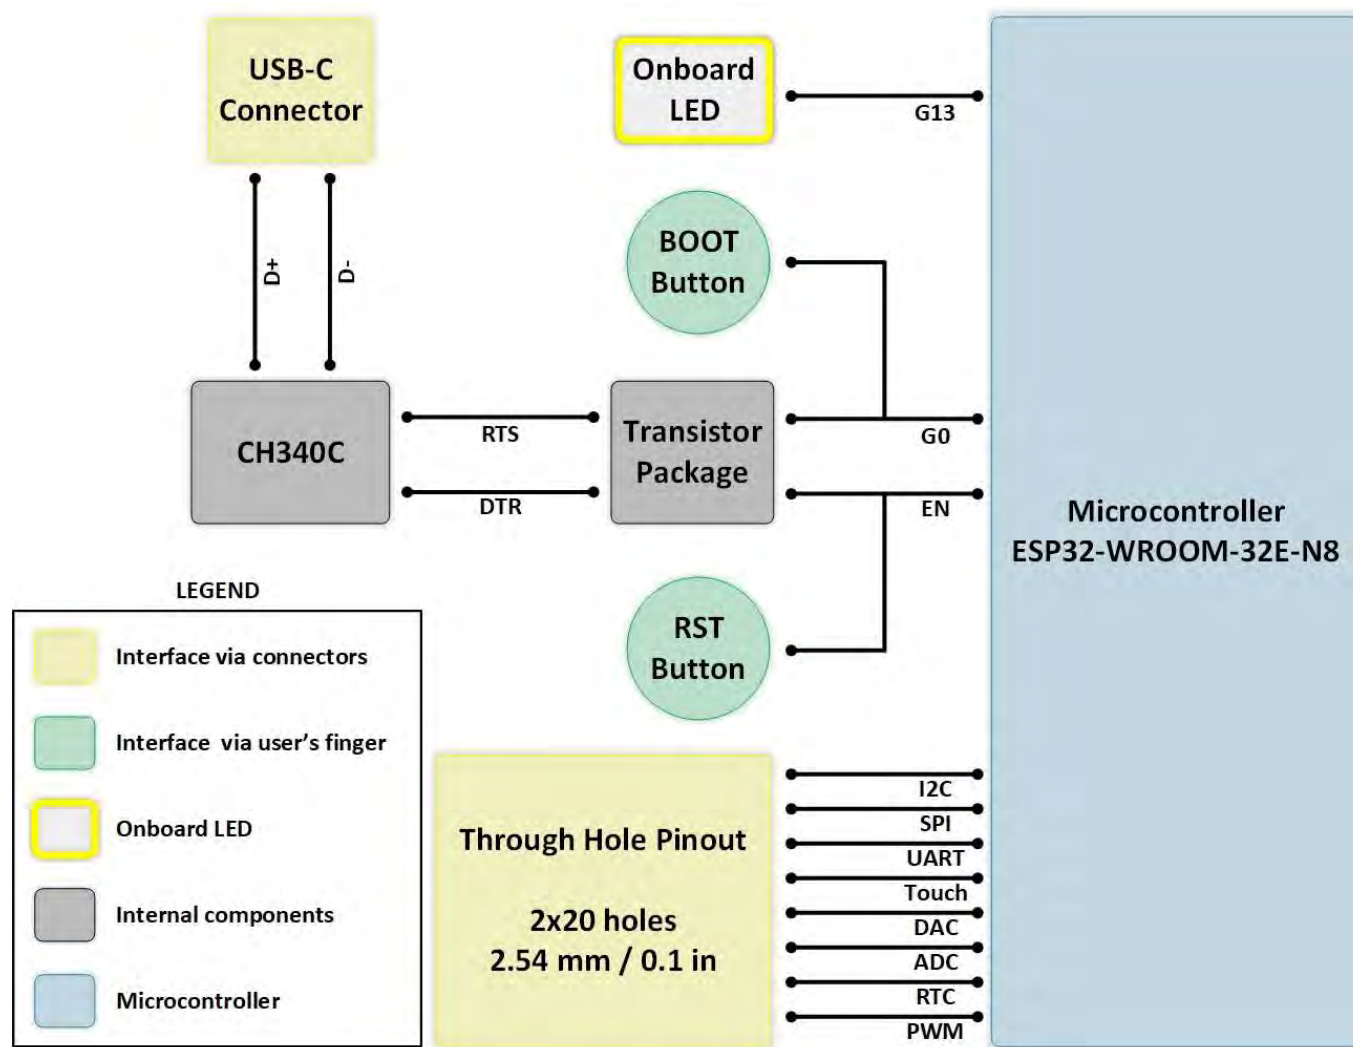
USB-C Connector

Onboard LED

G13

D+

D-

BOOT Button

CH340C

RTS

DTR

Transistor Package

G0

EN

Microcontroller ESP32-WROOM-32E-N8

LEGEND

Interface via connectors

Interface via user's finger

Onboard LED

Internal components

Microcontroller

RST Button

Through Hole Pinout

2x20 holes
2.54 mm / 0.1 in

I2C

SPI

UART

Touch

DAC

ADC

RTC

PWM